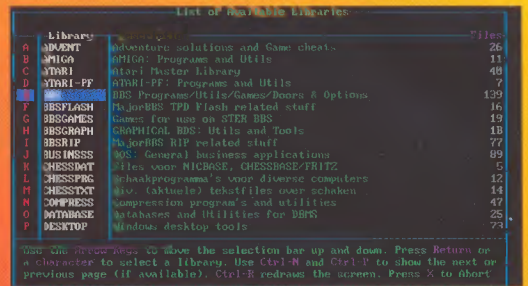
List of Available Libraries

| | Library | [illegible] | Files |
|---|---|---|---|
| A | ADVENT | Adventure solutions and Game cheats | 26 |
| B | AMIGA | AMIGA: Programs and Utils | 11 |
| C | ATARI | Atari Muster Library | 48 |
| D | ATARI-PF | ATARI-PF: Programs and Utils | 7 |
| E | BBS | BBS Programs/Utils/Games/Doors & Options | 139 |
| F | BBSFLASH | MajorBBS TPD Flash related stuff | 16 |
| G | BBSGAMES | Games for use on STER BBS | 19 |
| H | BBSGRAPH | GRAPHICAL BBS: Utils and Tools | 18 |
| I | BBSRIP | MajorBBS RIP related stuff | 77 |
| J | BUSINESS | DOS: General business applications | 89 |
| K | CHESSDAT | Files voor NICBASE, CHESSBASE/FRITZ | 5 |
| L | CHESSPRG | Schaakprogramma's voor diverse computers | 12 |
| M | CHESSTXT | div. (aktuele) tekstfiles over schaken | 14 |
| N | COMPRESS | Compression program's and utilities | 47 |
| O | DATABASE | Databases and Utilities for DBMS | 25 |
| P | DESKTOP | Windows desktop tools | 73 |

Use the Arrow keys to move the selection bar up and down. Press Return or a character to select a library. Use Ctrl-N and Ctrl-P to show the next or previous page (if available). Ctrl-R redraws the screen. Press X to Abort